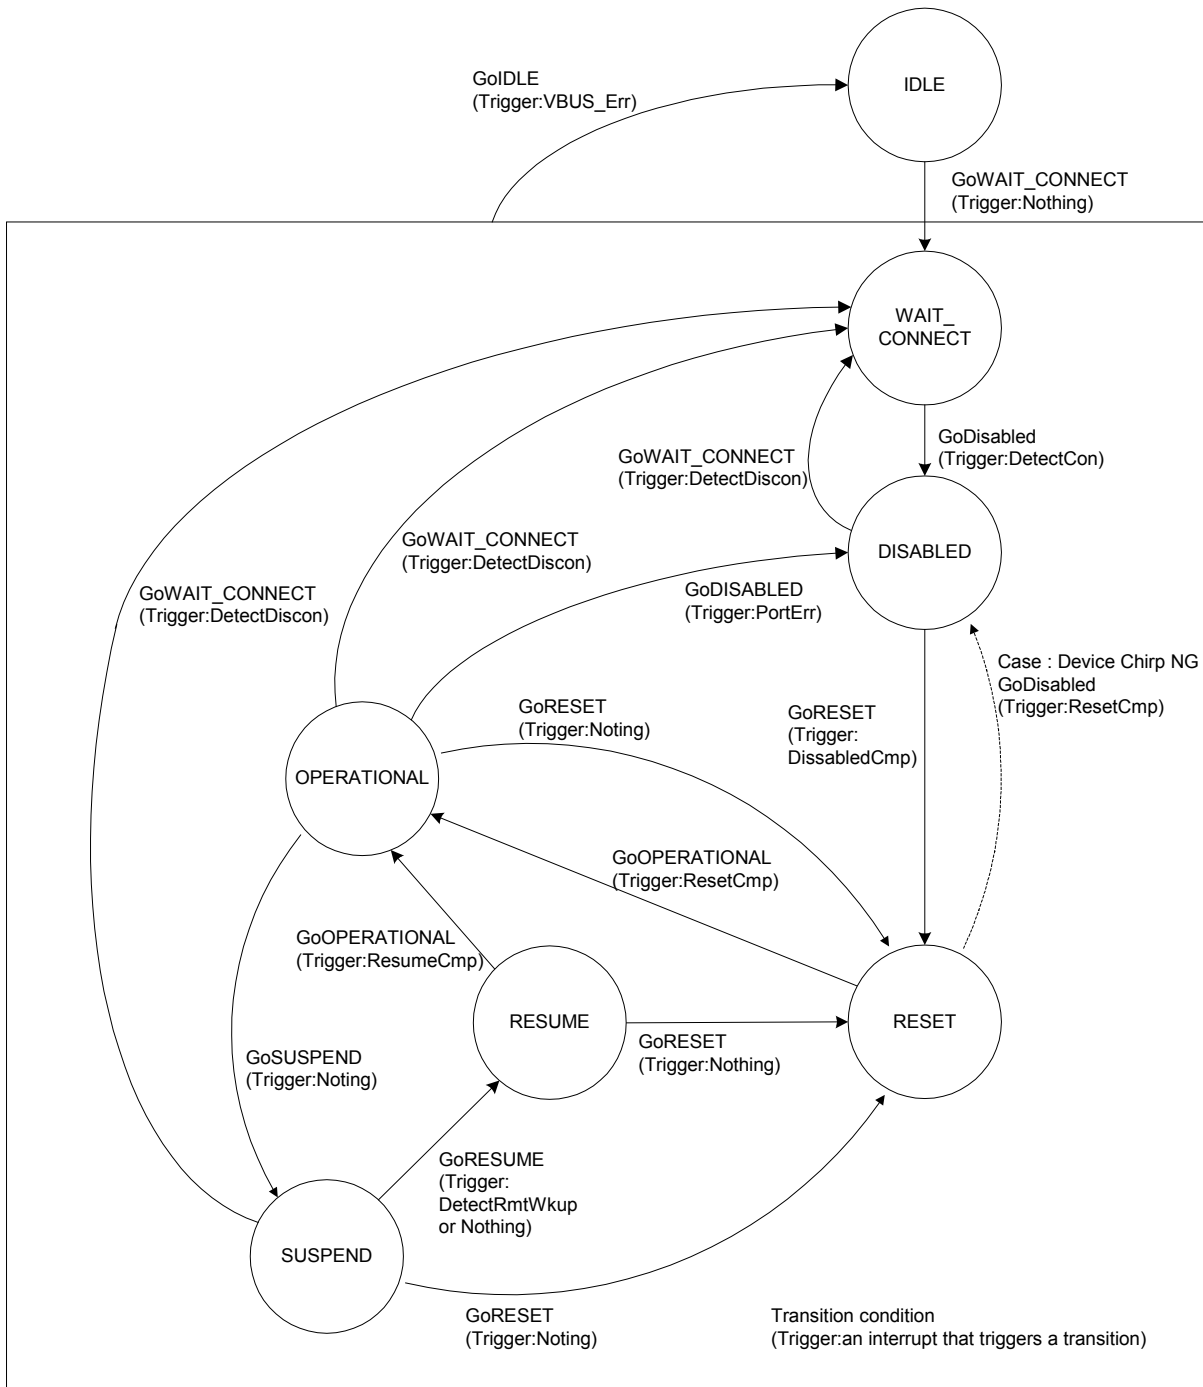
GoIDLE
(Trigger:VBUS_Err)

IDLE

GoWAIT_CONNECT
(Trigger:Nothing)

WAIT_
CONNECT

GoDisabled
(Trigger:DetectCon)

GoWAIT_CONNECT
(Trigger:DetectDiscon)

DISABLED

GoWAIT_CONNECT
(Trigger:DetectDiscon)

GoDISABLED
(Trigger:PortErr)

GoWAIT_CONNECT
(Trigger:DetectDiscon)

Case : Device Chirp NG
GoDisabled
(Trigger:ResetCmp)

GoRESET
(Trigger:Noting)

GoRESET
(Trigger:
DissabledCmp)

OPERATIONAL

GoOPERATIONAL
(Trigger:ResetCmp)

GoOPERATIONAL
(Trigger:ResumeCmp)

RESUME

GoRESET
(Trigger:Nothing)

RESET

GoSUSPEND
(Trigger:Noting)

GoRESUME
(Trigger:
DetectRmtWkup
or Nothing)

SUSPEND

GoRESET
(Trigger:Noting)

Transition condition
(Trigger:an interrupt that triggers a transition)